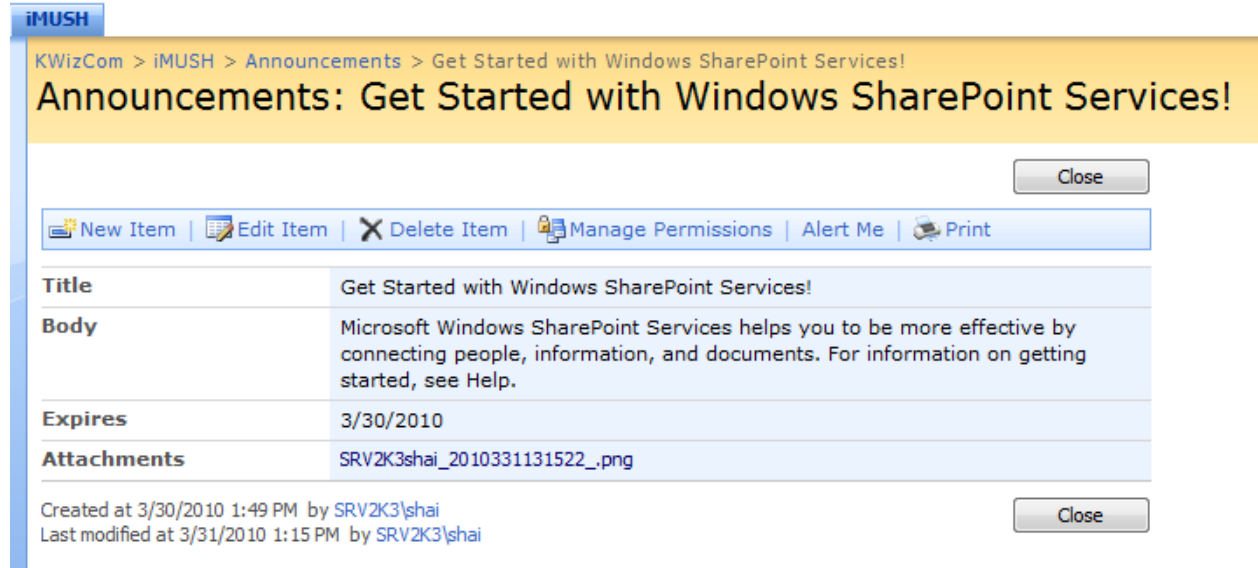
iMUSH

KWizCom > iMUSH > Announcements > Get Started with Windows SharePoint Services!

Announcements: Get Started with Windows SharePoint Services!

Close

New Item | Edit Item | Delete Item | Manage Permissions | Alert Me | Print

| Title | Get Started with Windows SharePoint Services! |
|---|---|
| Body | Microsoft Windows SharePoint Services helps you to be more effective by connecting people, information, and documents. For information on getting started, see Help. |
| Expires | 3/30/2010 |
| Attachments | SRV2K3shai_2010331131522_.png |

Created at 3/30/2010 1:49 PM by SRV2K3\shai
Last modified at 3/31/2010 1:15 PM by SRV2K3\shai

Close